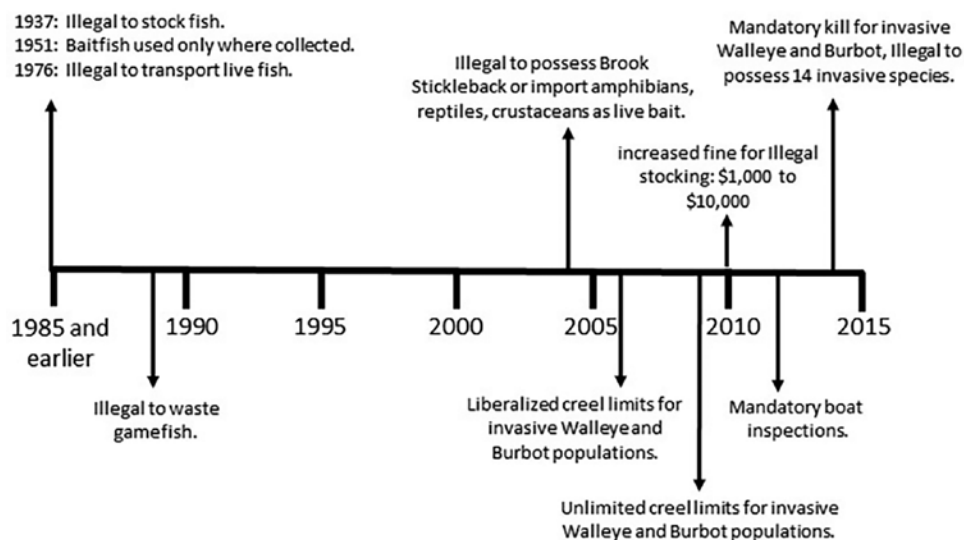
1937: Illegal to stock fish.
1951: Baitfish used only where collected.
1976: Illegal to transport live fish.

Illegal to possess Brook Stickleback or import amphibians, reptiles, crustaceans as live bait.

Mandatory kill for invasive Walleye and Burbot, Illegal to possess 14 invasive species.

increased fine for Illegal stocking: $1,000 to $10,000

1985 and earlier

1990

1995

2000

2005

2010

2015

Illegal to waste gamefish.

Liberalized creel limits for invasive Walleye and Burbot populations.

Mandatory boat inspections.

Unlimited creel limits for invasive Walleye and Burbot populations.